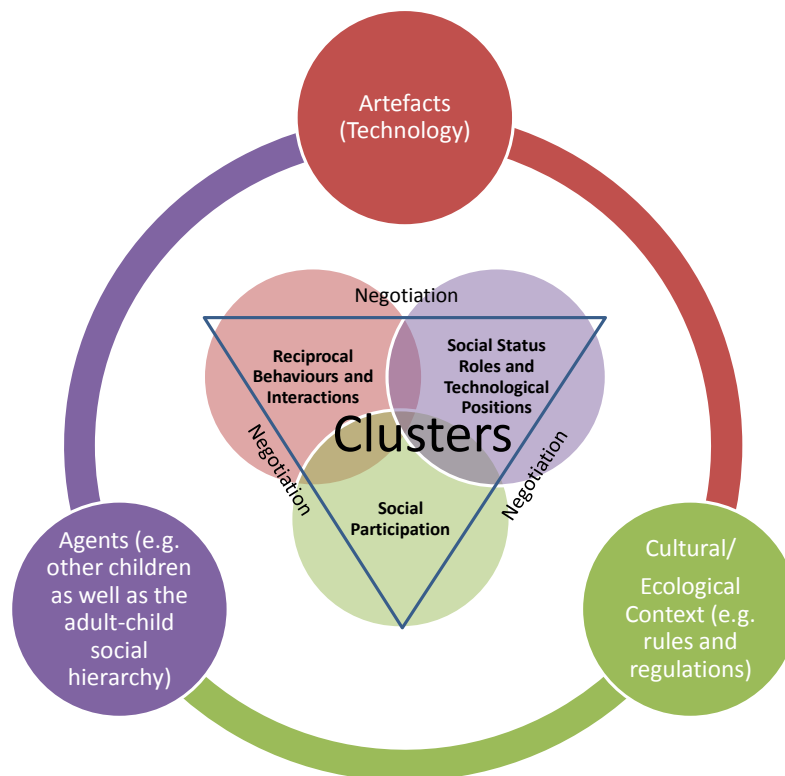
Artefacts (Technology)

Negotiation

Reciprocal Behaviours and Interactions

Social Status Roles and Technological Positions

Clusters

Negotiation

Negotiation

Social Participation

Agents (e.g. other children as well as the adult-child social hierarchy)

Cultural/ Ecological Context (e.g. rules and regulations)